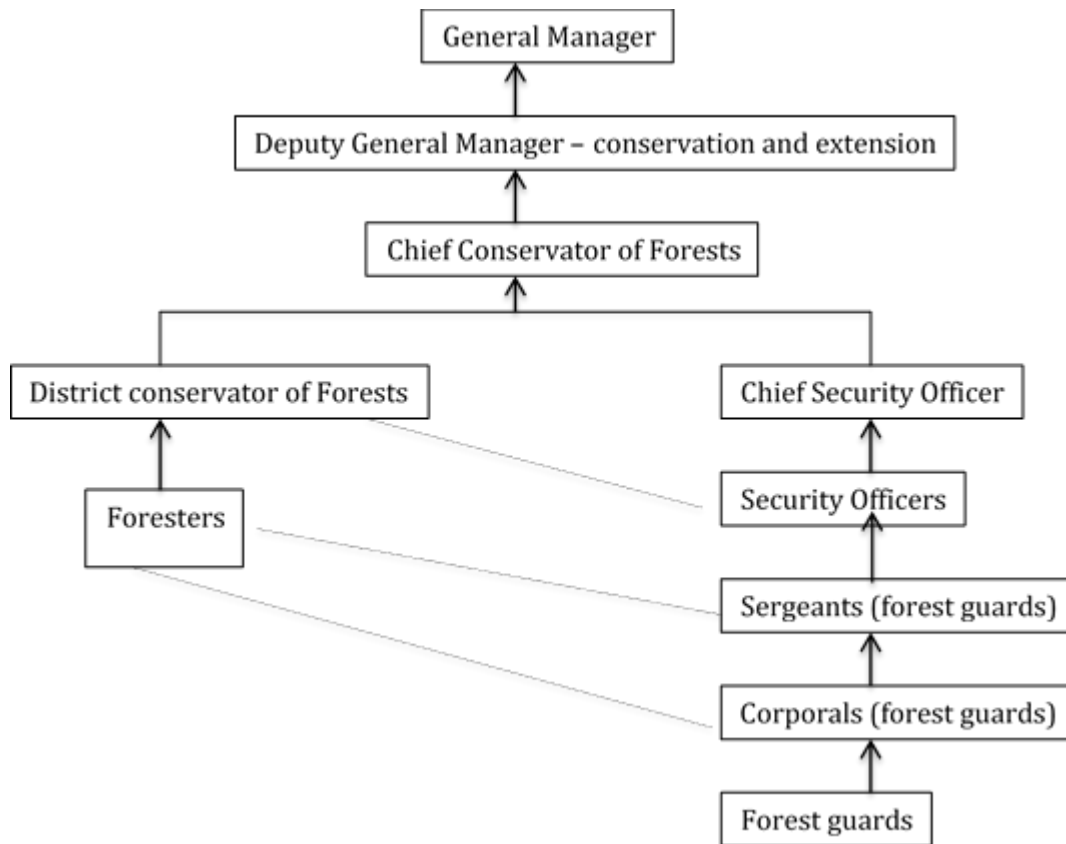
General Manager

Deputy General Manager – conservation and extension

Chief Conservator of Forests

District conservator of Forests

Chief Security Officer

Foresters

Security Officers

Sergeants (forest guards)

Corporals (forest guards)

Forest guards